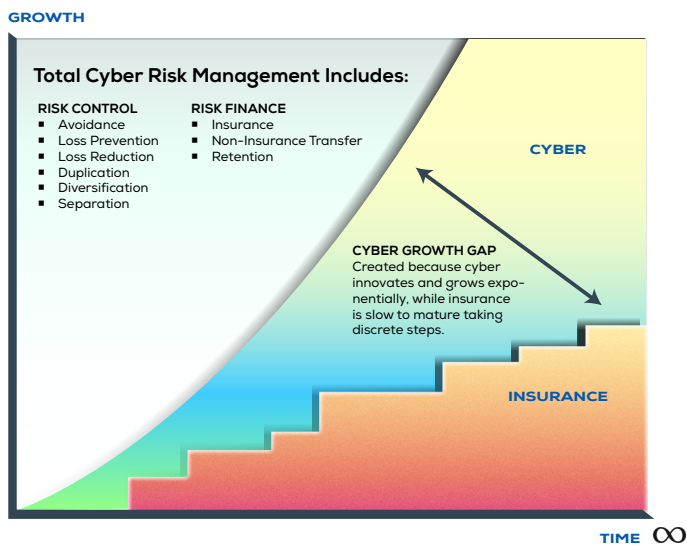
GROWTH

Total Cyber Risk Management Includes:

RISK CONTROL
- Avoidance
- Loss Prevention
- Loss Reduction
- Duplication
- Diversification
- Separation

RISK FINANCE
- Insurance
- Non-Insurance Transfer
- Retention

CYBER

CYBER GROWTH GAP
Created because cyber innovates and grows exponentially, while insurance is slow to mature taking discrete steps.

INSURANCE

TIME $\infty$